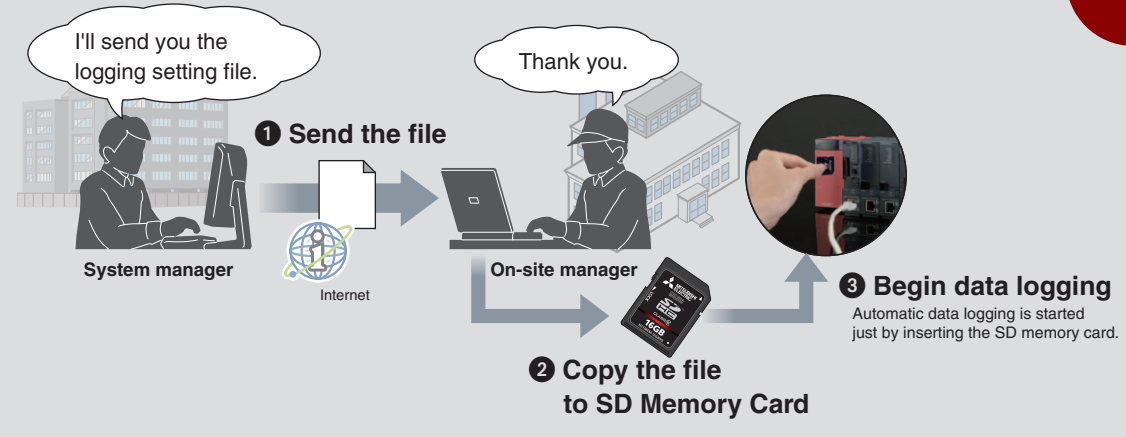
I'll send you the logging setting file.

Thank you.

❶ Send the file

System manager

Internet

On-site manager

16GB

❸ Begin data logging

Automatic data logging is started just by inserting the SD memory card.

❷ Copy the file to SD Memory Card